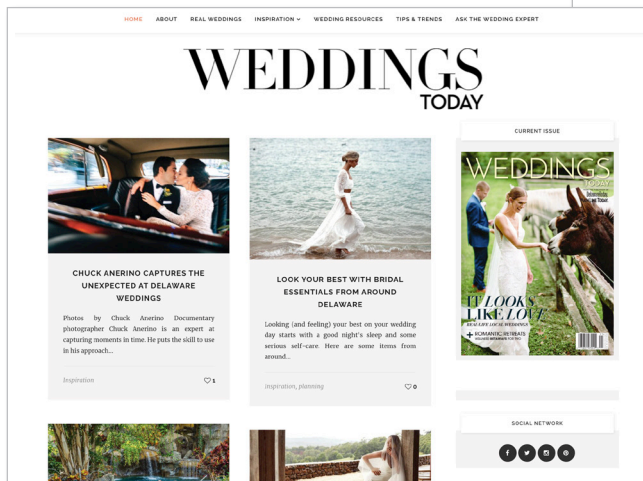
HOME ABOUT REAL WEDDINGS INSPIRATION WEDDING RESOURCES TIPS & TRENDS ASK THE WEDDING EXPERT

WEDDINGS TODAY

CHUCK ANERINO CAPTURES THE UNEXPECTED AT DELAWARE WEDDINGS

Photos by Chuck Anerino Documentary photographer Chuck Anerino is an expert at capturing moments in time. He puts the skill to use in his approach...

Inspiration

1

LOOK YOUR BEST WITH BRIDAL ESSENTIALS FROM AROUND DELAWARE

Looking (and feeling) your best on your wedding day starts with a good night's sleep and some serious self-care. Here are some items from around...

inspiration, planning

0

CURRENT ISSUE

WEDDINGS TODAY

IT LOOKS LIKE LOVE

+ ROMANTIC RETREATS

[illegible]

SOCIAL NETWORK